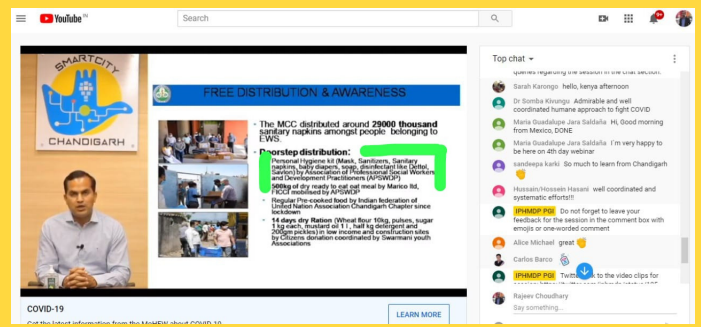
YouTube IN

Search

9+

SMARTCITY CHANDIGARH

FREE DISTRIBUTION & AWARENESS

The MCC distributed around 29000 thousand sanitary napkins amongst people belonging to EWS.

Doorstep distribution:

Personal Hygiene kit (Mask, Sanitizers, Sanitary napkins, baby diapers, soap, disinfectant like Dettol, Savlon) by Association of Professional Social Workers and Development Practitioners (APSWDP)

500kg of dry ready to eat oat meal by Marico ltd, FICCI mobilised by APSWDP

Regular Pre-cooked food by Indian federation of United Nation Association Chandigarh Chapter since lockdown

14 days dry Ration (Wheat flour 10kg, pulses, sugar 1 kg each, mustard oil 1 l , half kg detergent and 200gm pickles) in low income and construction sites by Citizens donation coordinated by Swarmani youth Associations

COVID-19

Get the latest information from the MoHFW about COVID-19

LEARN MORE

Top chat

queries regarding the session in the chat section.

Sarah Karongo hello, kenya afternoon

Dr Somba Kivungu Admirable and well coordinated humane approach to fight COVID

Maria Guadalupe Jara Saldaña Hi, Good morning from Mexico, DONE

Maria Guadalupe Jara Saldaña I'm very happy to be here on 4th day webinar

sandeepa karki So much to learn from Chandigarh

Hussain/Hossein Hasani well coordinated and systematic efforts!!

IPHMDP PGI Do not forget to leave your feedback for the session in the comment box with emojis or one-worded comment

Alice Michael great

Carlos Barco

IPHMDP PGI Twitt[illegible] k to the video clips for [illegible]

Rajeev Choudhary

Say something...